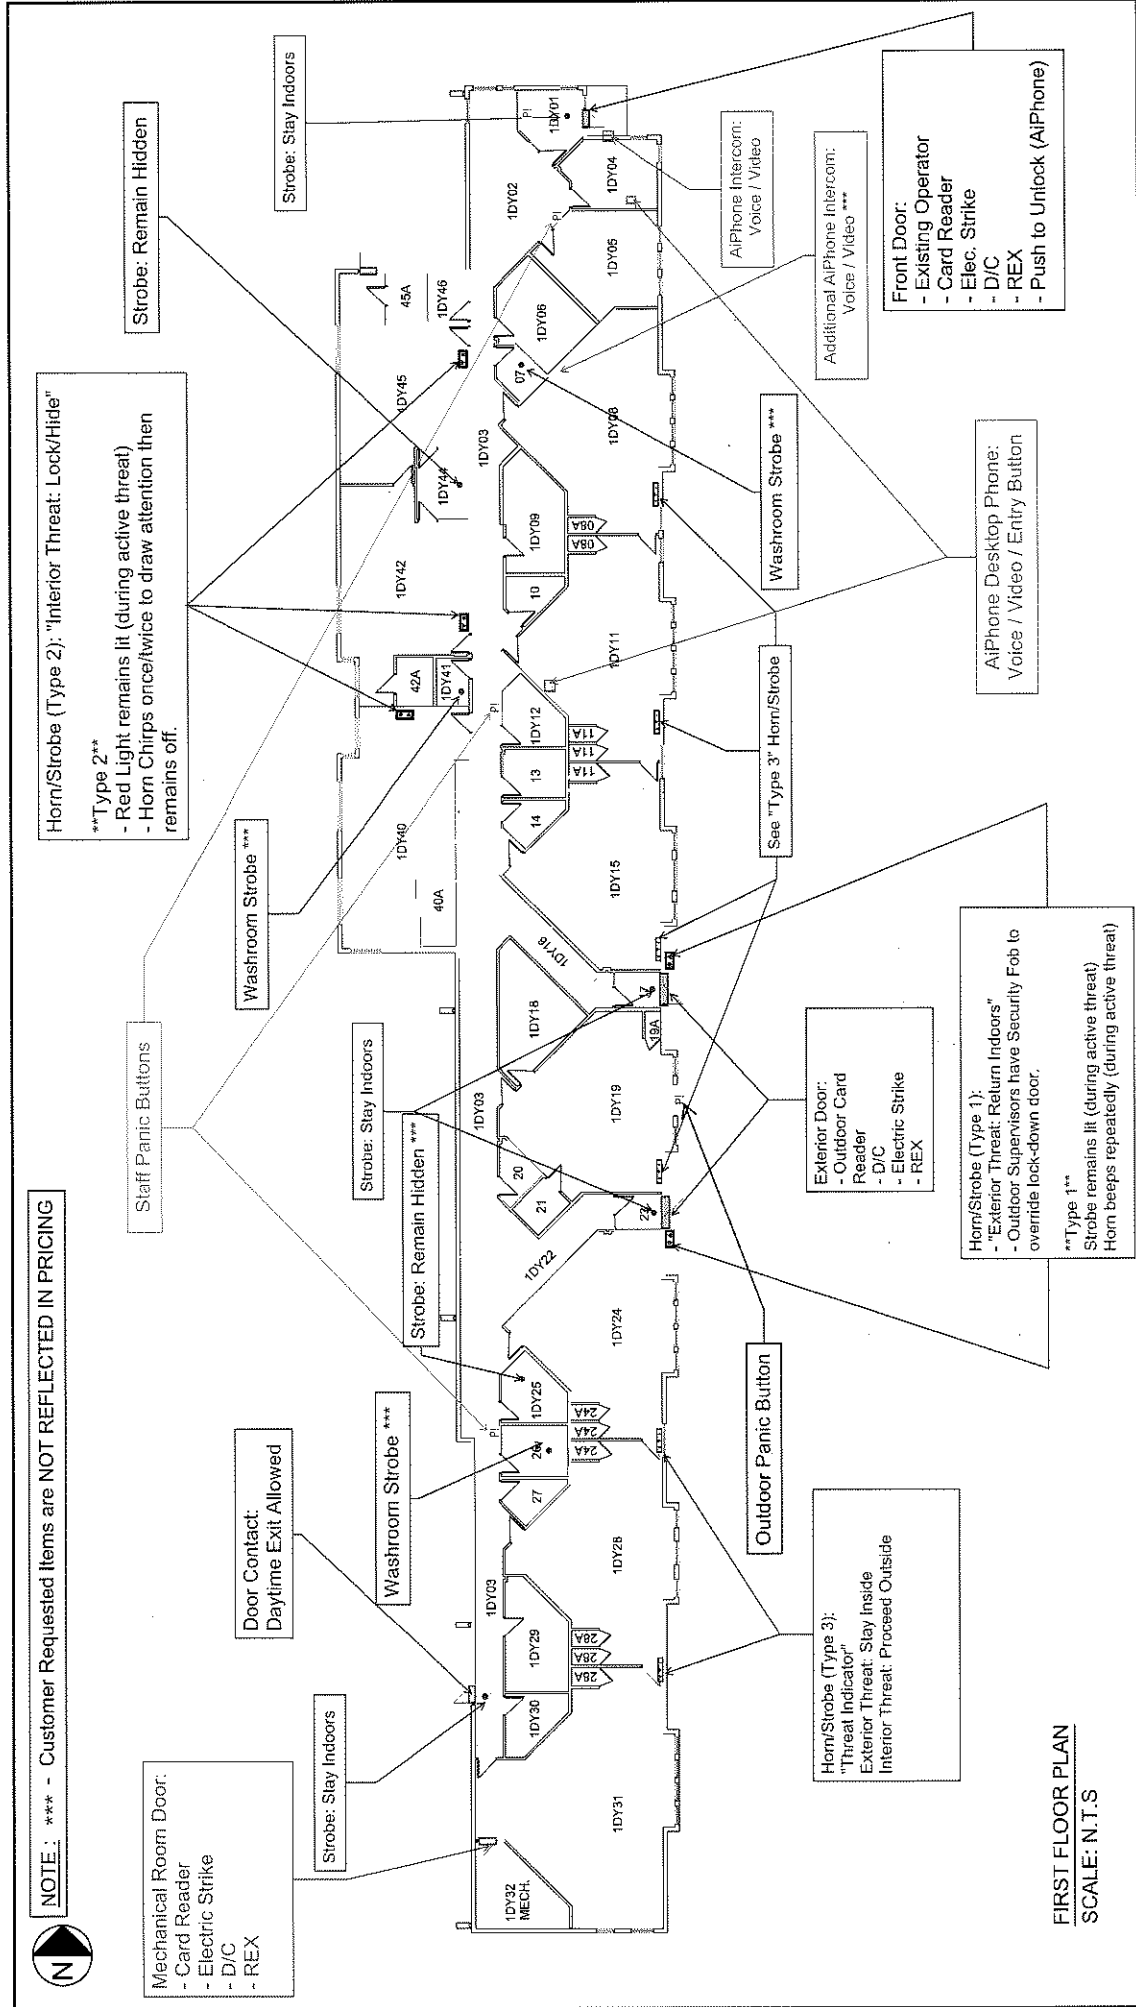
N

NOTE : *** - Customer Requested Items are NOT REFLECTED IN PRICING

Mechanical Room Door:
- Card Reader
- Electric Strike
- D/C
- REX

Strobe: Stay Indoors

Door Contact:
Daytime Exit Allowed

Washroom Strobe ***

Strobe: Remain Hidden ***

Strobe: Stay Indoors

Staff Panic Buttons

Washroom Strobe ***

Horn/Strobe (Type 2): "Interior Threat: Lock/Hide"

**Type 2**
- Red Light remains lit (during active threat)
- Horn Chirps once/twice to draw attention then remains off.

Strobe: Remain Hidden

Strobe: Stay Indoors

Front Door:
- Existing Operator
- Card Reader
- Elec. Strike
- D/C
- REX
- Push to Unlock (AiPhone)

AiPhone Intercom:
Voice / Video

Additional AiPhone Intercom:
Voice / Video ***

Washroom Strobe ***

AiPhone Desktop Phone:
Voice / Video / Entry Button

See "Type 3" Horn/Strobe

Horn/Strobe (Type 1):
"Exterior Threat: Return Indoors"
- Outdoor Supervisors have Security Fob to override lock-down door.

**Type 1**
Strobe remains lit (during active threat)
Horn beeps repeatedly (during active threat)

Exterior Door:
- Outdoor Card Reader
- D/C
- Electric Strike
- REX

Outdoor Panic Button

Horn/Strobe (Type 3):
"Threat Indicator"
Exterior Threat: Stay Inside
Interior Threat: Proceed Outside

1DY32 MECH. 1DY31 1DY30 1DY29 28A 28A 28A 1DY03 1DY28 27 26 24A 24A 24A 1DY25 1DY24 1DY22 22 21 20 1DY03 1DY19 19A 17 1DY18 1DY16 1DY15 14 13 11A 11A 11A 1DY12 1DY11 10 1DY09 09A 09A 1DY08 07 1DY06 1DY05 1DY04 1DY03 1DY02 1DY01 1DY40 40A 42A 1DY41 1DY42 1DY44 1DY45 1DY46 45A PI PI PI PI PI

FIRST FLOOR PLAN
SCALE: N.T.S